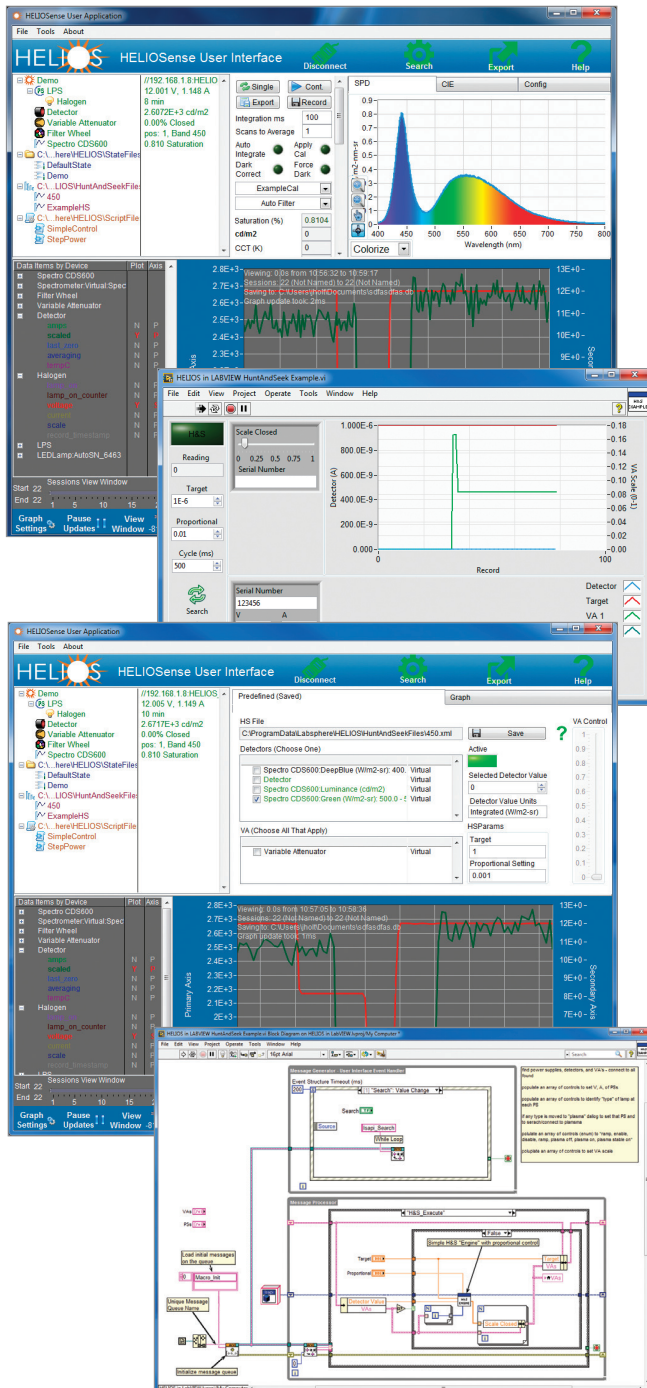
HELIOSense User Application

File Tools About

HELIOS HELIOSense User Interface

Disconnect Search Export Help

Demo
LPS
Halogen
Detector
Variable Attenuator
Filter Wheel
Spectro CDS600
C:\...here\HELIOS\StateFiles
DefaultState
Demo
C:\...LIOS\HuntAndSeekFiles
450
ExampleHS
C:\...here\HELIOS\ScriptFiles
SimpleControl
StepPower

//192.168.1.8:HELIOS
12.001 V, 1.148 A
8 min
2.6072E+3 cd/m2
0.00% Closed
pos: 1, Band 450
0.810 Saturation

Single Cont.
Export Record
Integration ms 100
Scans to Average 1
Auto Integrate
Apply Cal
Dark Correct
Force Dark
ExampleCal
Auto Filter
Saturation (%) 0.8104
cd/m2 0
CCT (K) 0

SPD CIE Config

m2-nm-sr

400 450 500 550 600 650 700 750 800
Wavelength (nm)
Colorize

Data Items by Device Plot Axis
Spectro CDS600
Spectrometer:Virtual:Spec
Filter Wheel
Variable Attenuator
Detector
amps N P
scaled
last_zero N P
averaging N P
Halogen
lamp_on_counter N P
scale N P
LPS
LEDLamp:AutoSN_6463

Sessions View Window
Start 22
End 22
1 5 10 15
Graph Settings Pause Updates View Window

2.8E+3 2.7E+3 2.6E+3 2.5E+3 2.4E+3 2.3E+3 2.2E+3
Viewing: 0.0s from 10:56:32 to 10:59:17
Sessions: 22 (Not Named) to 22 (Not Named)
Saving to: C:\Users\hoff\Documents\sdfasdfas.db
Graph update took: 2ms
13E+0 12E+0 11E+0 10E+0 9E+0
Secondary

HELIOS in LABVIEW HuntAndSeek Example.vi

File Edit View Project Operate Tools Window Help

H&S
Reading 0
Target 1E-6
Proportional 0.01
Cycle (ms) 500
Search

Scale Closed
0 0.25 0.5 0.75 1
Serial Number

1.000E-6 800.0E-9 600.0E-9 400.0E-9 200.0E-9 0.000
Detector (A)
0 Record 100
-0.18 -0.16 -0.14 -0.12 -0.1 -0.08 -0.06 -0.04 -0.02 -0.00
VA Scale (0-1)

Serial Number
123456
V A

Detector
Target
VA 1

HELIOSense User Application

File Tools About

HELIOS HELIOSense User Interface

Disconnect Search Export Help

Demo
LPS
Halogen
Detector
Variable Attenuator
Filter Wheel
Spectro CDS600
C:\...here\HELIOS\StateFiles
DefaultState
Demo
C:\...LIOS\HuntAndSeekFiles
450
ExampleHS
C:\...here\HELIOS\ScriptFiles
SimpleControl
StepPower

//192.168.1.8:HELIOS
12.005 V, 1.149 A
10 min
2.6717E+3 cd/m2
0.00% Closed
pos: 1, Band 450
0.810 Saturation

Predefined (Saved) Graph

HS File
C:\ProgramData\Labsphere\HELIOS\HuntAndSeekFiles\450.xml
Save

Detectors (Choose One)
Spectro CDS600:DeepBlue (W/m2-sr): 400. Virtual
Detector Virtual
Spectro CDS600:Luminance (cd/m2) Virtual
Spectro CDS600:Green (W/m2-sr): 500.0 - 5 Virtual

Active
Selected Detector Value 0
Detector Value Units
Integrated (W/m2-sr)

VA (Choose All That Apply)
Variable Attenuator Virtual

HSParams
Target 1
Proportional Setting 0.001

VA Control
1 0.9 0.8 0.7 0.6 0.5 0.4 0.3 0.2 0.1 0

Data Items by Device Plot Axis
Spectro CDS600
Spectrometer:Virtual:Spec
Filter Wheel
Variable Attenuator
Detector
amps N P
scaled N P
last_zero N P
averaging N P
Halogen
lamp_on_counter N P
scale N P
LPS

Sessions View Window
Start 22
End 22
1 5 10 15
Graph Settings Pause Updates View Window

2.8E+3 2.7E+3 2.6E+3 2.5E+3 2.4E+3 2.3E+3 2.2E+3 2.1E+3 2E+3
Primary Axis
Viewing: 0.0s from 10:57:05 to 10:58:36
Sessions: 22 (Not Named) to 22 (Not Named)
Saving to: C:\Users\hoff\Documents\sdfasdfas.db
Graph update took: 1ms
13E+0 12E+0 11E+0 10E+0 9E+0 8E+0 7E+0 2E+0
Secondary Axis

HELIOS in LABVIEW HuntAndSeek Example.vi Block Diagram on HELIOS in LabVIEW.lvproj/My Computer

File Edit View Project Operate Tools Window Help
16pt Arial
Search

Message Generator - User Interface Event Handler
Event Structure Timeout (ms)
"Search": Value Change
Search
Source
hsapi_Search
While Loop

Find power supplies, detectors, and VA's - connect to all found
populate an array of controls to set V, A, of PSs
populate an array of controls to identify "type" of lamp at each PS
if any type is moved to "plasma" dialog to set that PS and to search/connect to plasmas
populate an array of controls (enum) to "ramp, enable, disable, ramp, plasma off, plasma on, plasma stable on"
populate an array of controls to set VA scale

Message Processor
"H&S_Execute"
False
Simple H&S "Engine" with proportional control
Target
Proportional
Detector Value
VAs
Scale Closed
Target
VAs

VAs
PSs
Load initial messages on the queue
Macro: Init
Unique Message Queue Name
Initialize message queue